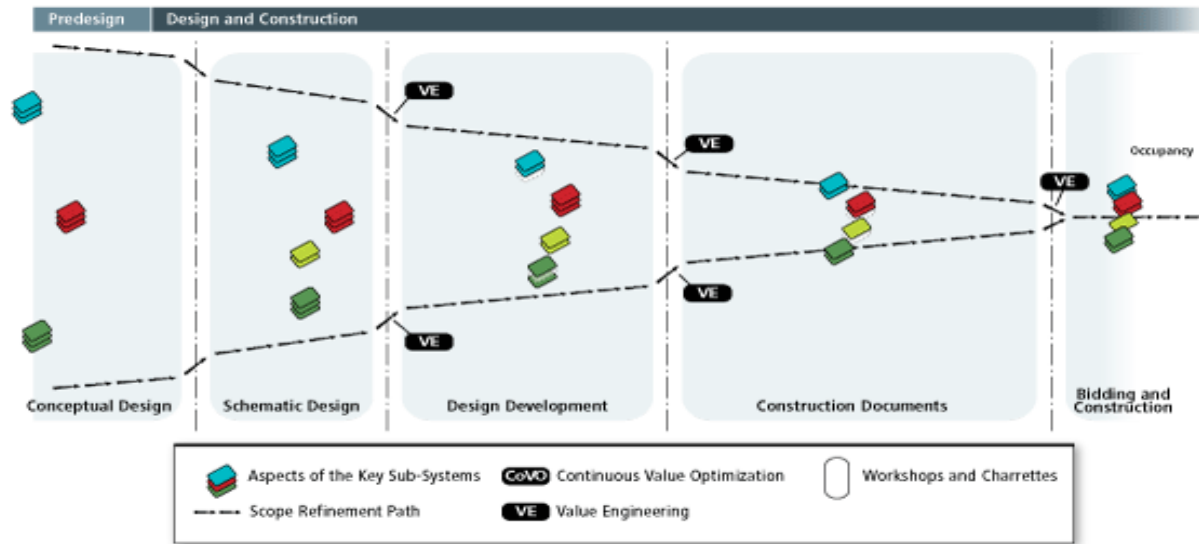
Predesign | Design and Construction

VE

VE

VE

Occupancy

VE

VE

Conceptual Design

Schematic Design

Design Development

Construction Documents

Bidding and Construction

Aspects of the Key Sub-Systems

CoVO Continuous Value Optimization

Workshops and Charrettes

Scope Refinement Path

VE Value Engineering